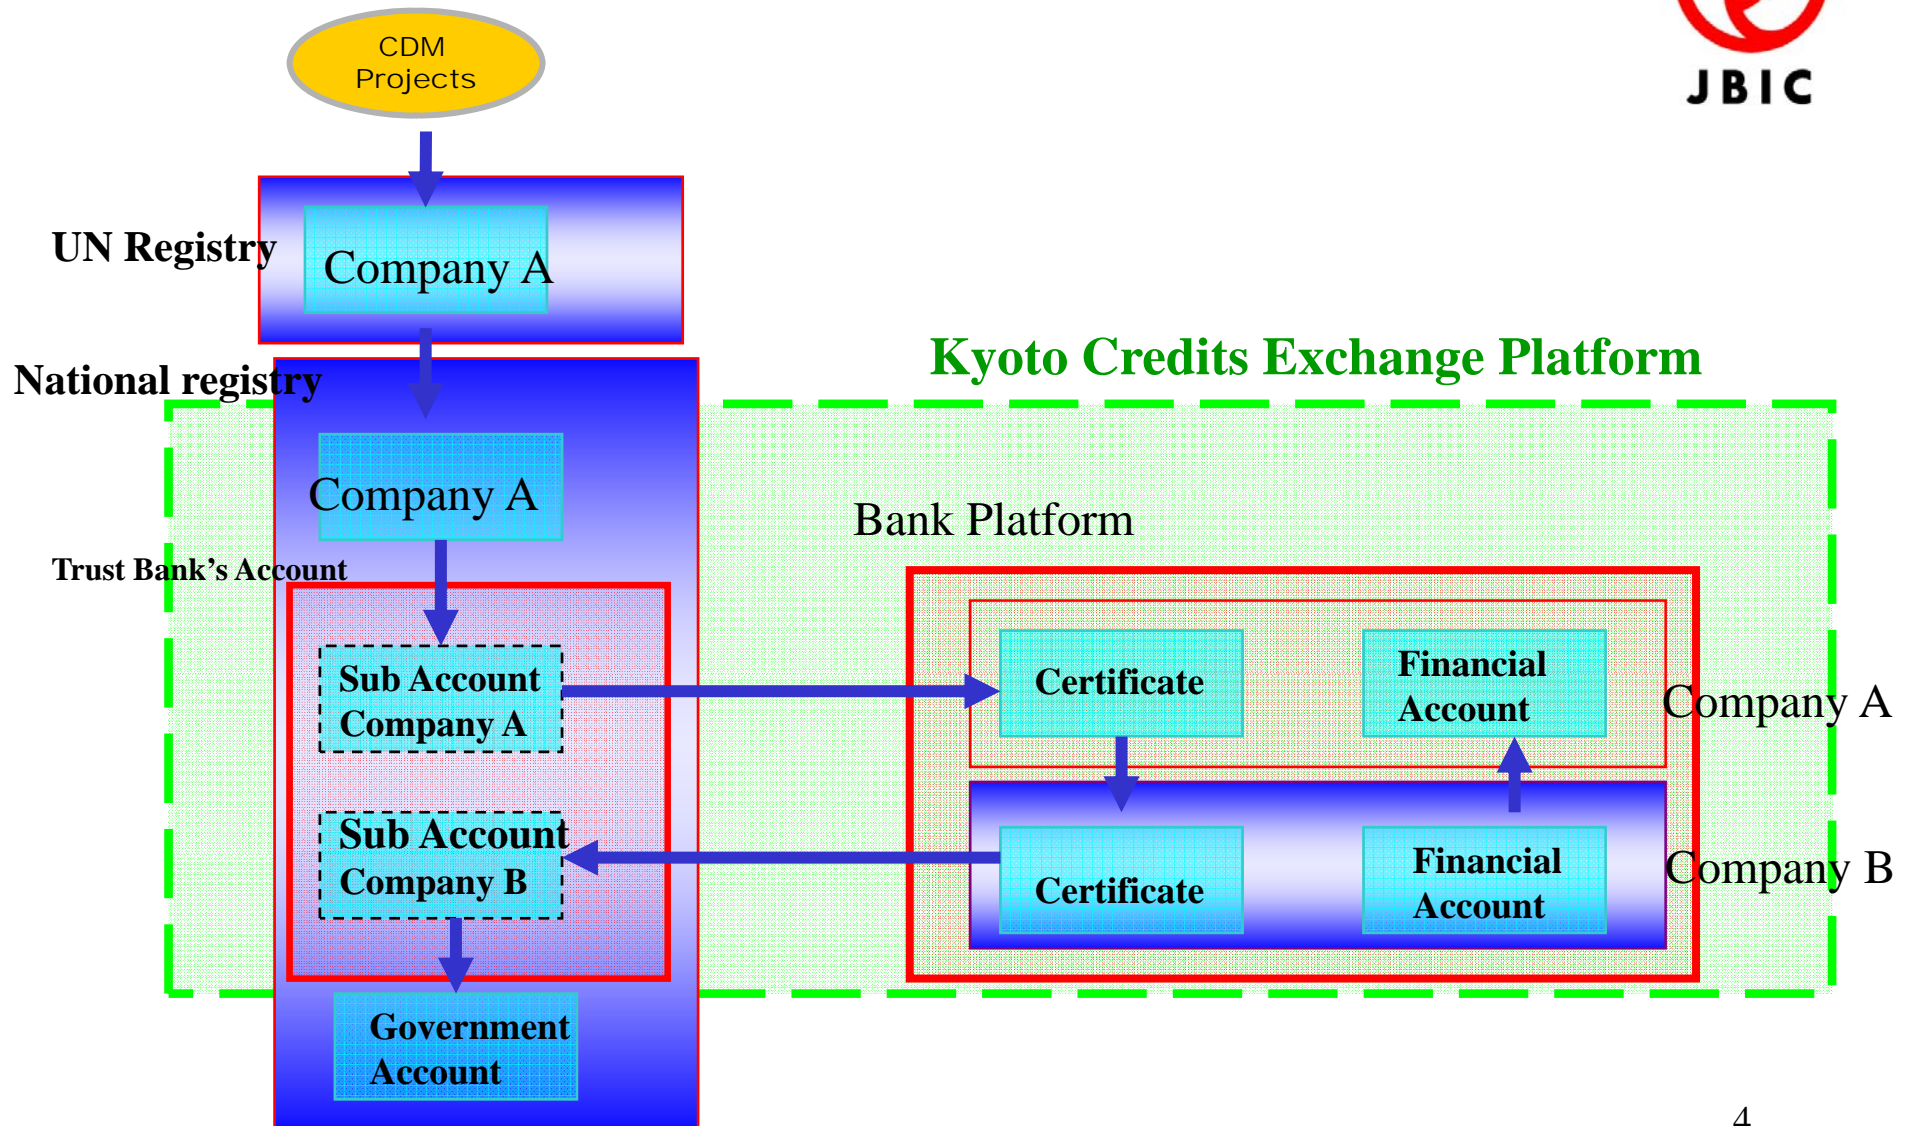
CDM Projects

JBIC

UN Registry

Company A

Kyoto Credits Exchange Platform

National registry

Company A

Bank Platform

Trust Bank's Account

Sub Account Company A

Certificate

Financial Account

Company A

Sub Account Company B

Certificate

Financial Account

Company B

Government Account

4